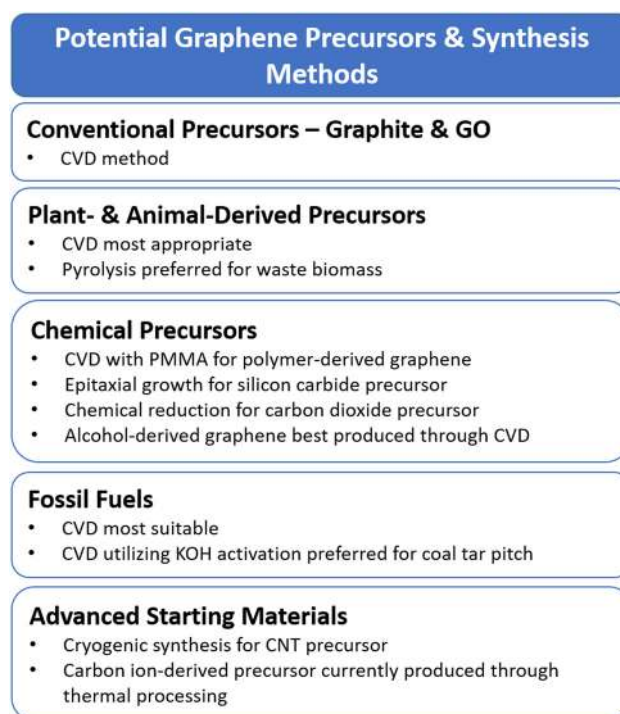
Potential Graphene Precursors & Synthesis Methods

Conventional Precursors – Graphite & GO
• CVD method

Plant- & Animal-Derived Precursors
• CVD most appropriate
• Pyrolysis preferred for waste biomass

Chemical Precursors
• CVD with PMMA for polymer-derived graphene
• Epitaxial growth for silicon carbide precursor
• Chemical reduction for carbon dioxide precursor
• Alcohol-derived graphene best produced through CVD

Fossil Fuels
• CVD most suitable
• CVD utilizing KOH activation preferred for coal tar pitch

Advanced Starting Materials
• Cryogenic synthesis for CNT precursor
• Carbon ion-derived precursor currently produced through thermal processing